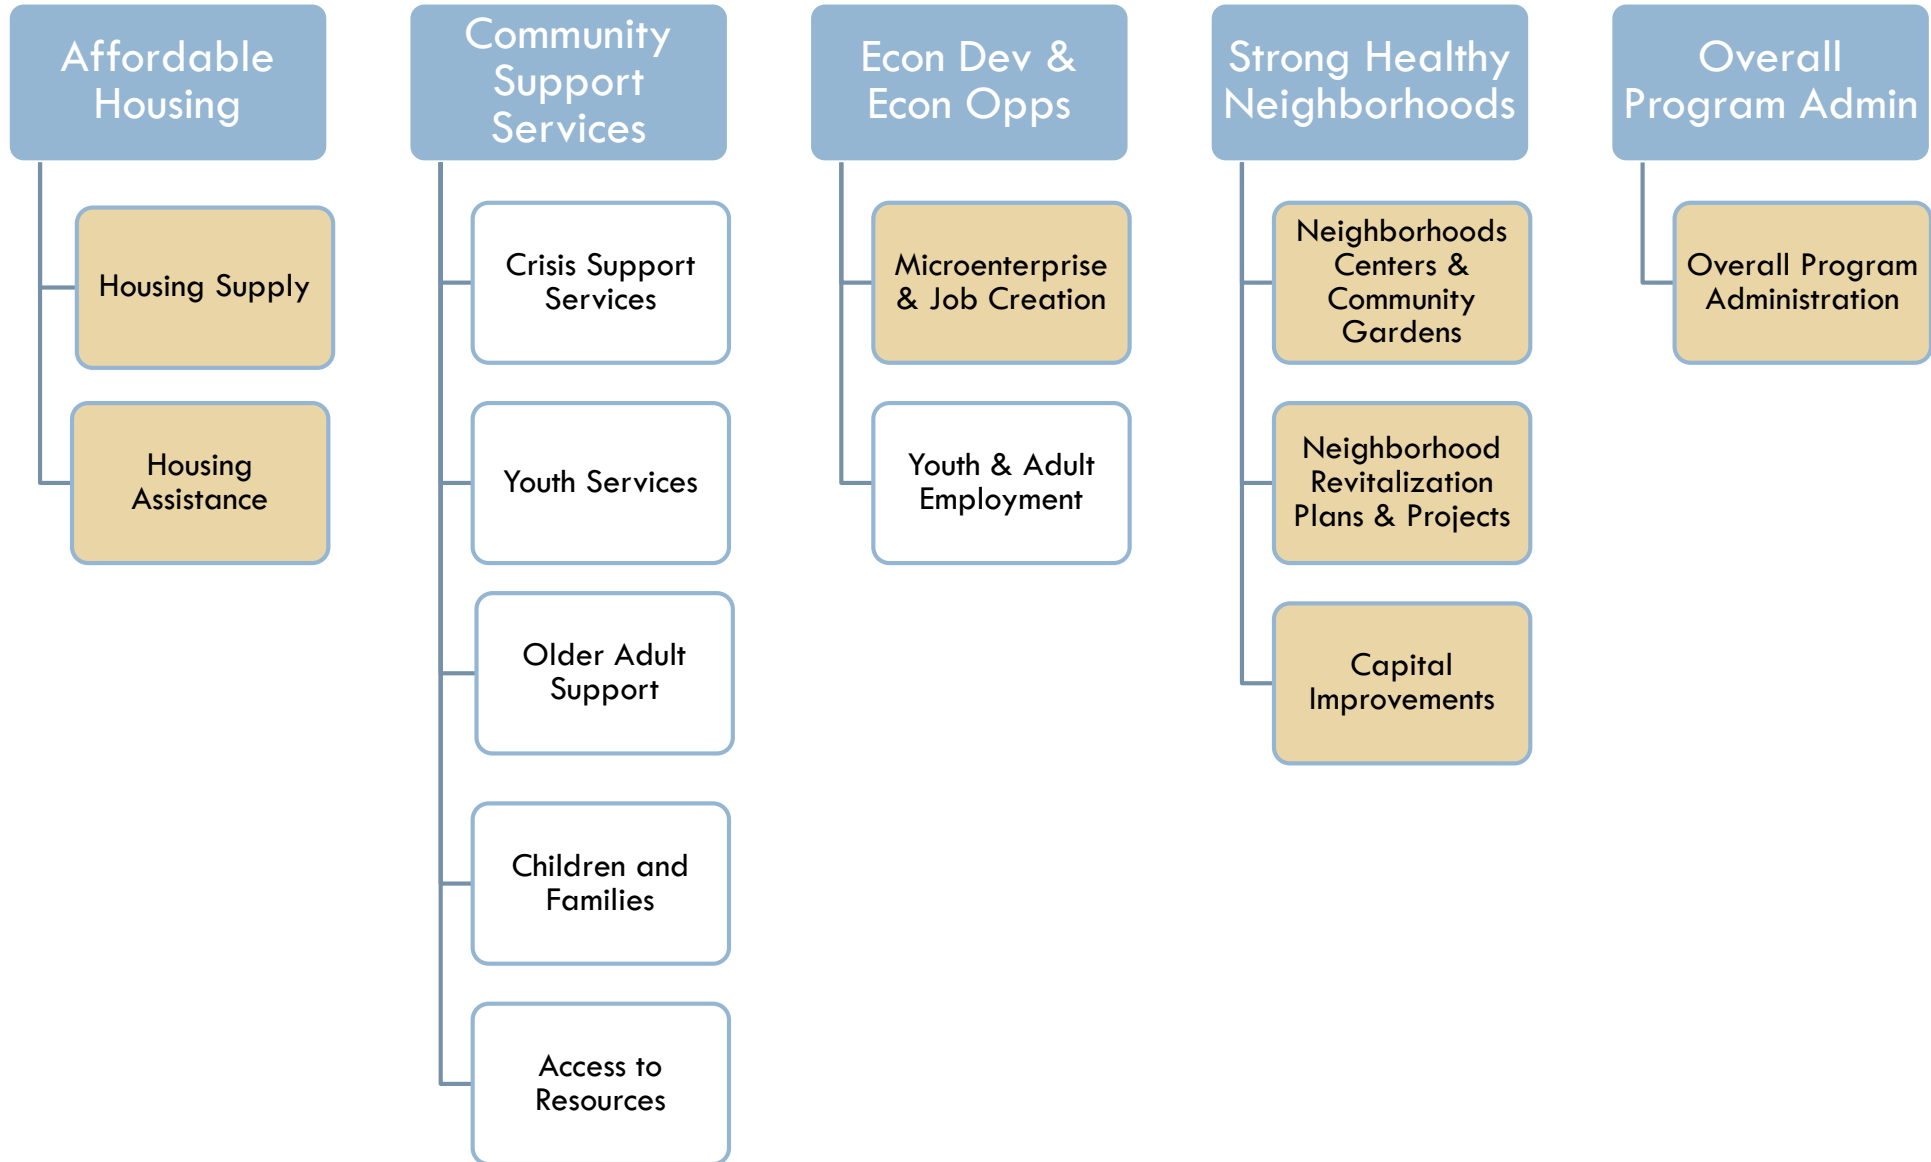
Affordable Housing

Housing Supply

Housing Assistance

Community Support Services

Crisis Support Services

Youth Services

Older Adult Support

Children and Families

Access to Resources

Econ Dev & Econ Opps

Microenterprise & Job Creation

Youth & Adult Employment

Strong Healthy Neighborhoods

Neighborhoods Centers & Community Gardens

Neighborhood Revitalization Plans & Projects

Capital Improvements

Overall Program Admin

Overall Program Administration